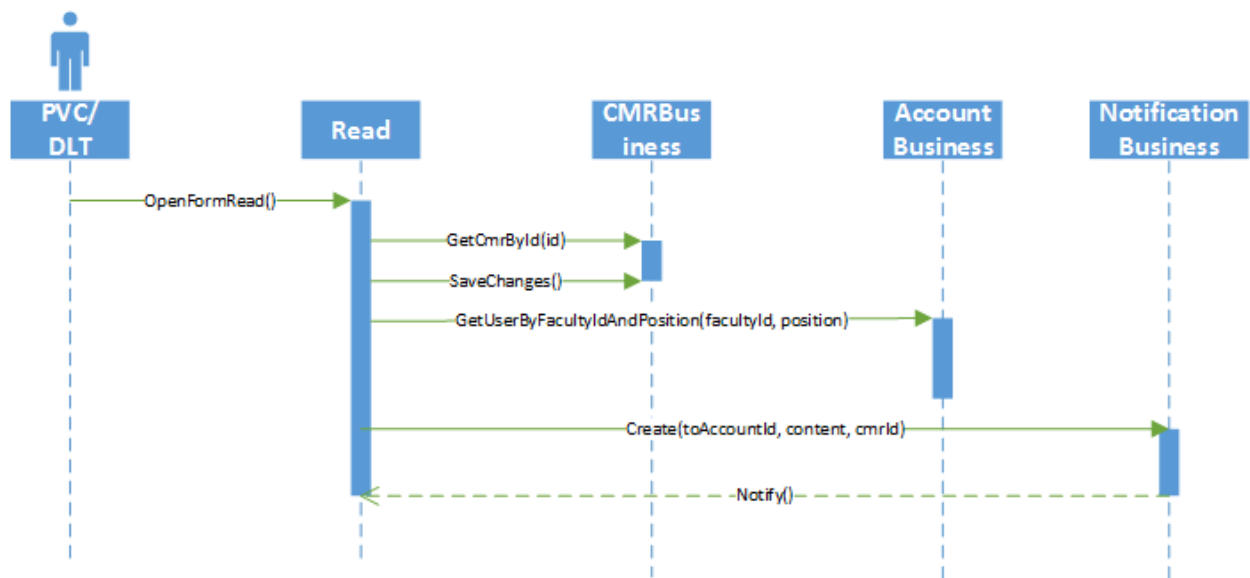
PVC/ DLT

Read

CMRBus iness

Account Business

Notification Business

OpenFormRead()

GetCmrById(id)

SaveChanges()

GetUserByFacultyIdAndPosition(facultyId, position)

Create(toAccountId, content, cmrId)

Notify()